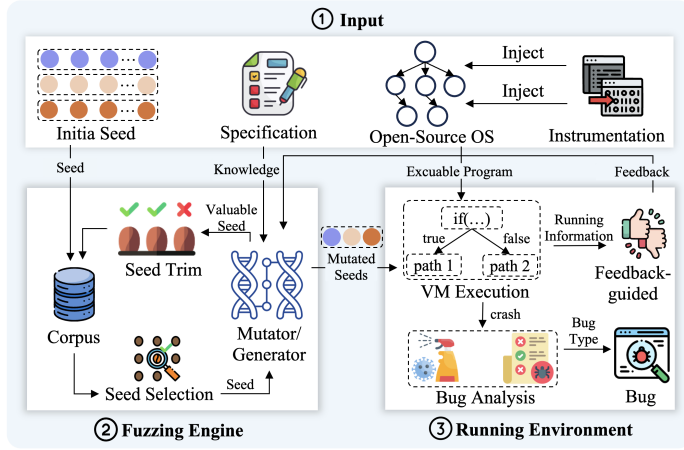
① Input

Initia Seed

Specification

Open-Source OS

Inject

Inject

Instrumentation

Seed

Knowledge

Excuable Program

Feedback

Valuable Seed

Seed Trim

Corpus

Seed Selection

Seed

Mutator/ Generator

Mutated Seeds

if(...)

true

false

path 1

path 2

VM Execution

Running Information

Feedback-guided

crash

Bug Type

Bug Analysis

Bug

② Fuzzing Engine

③ Running Environment